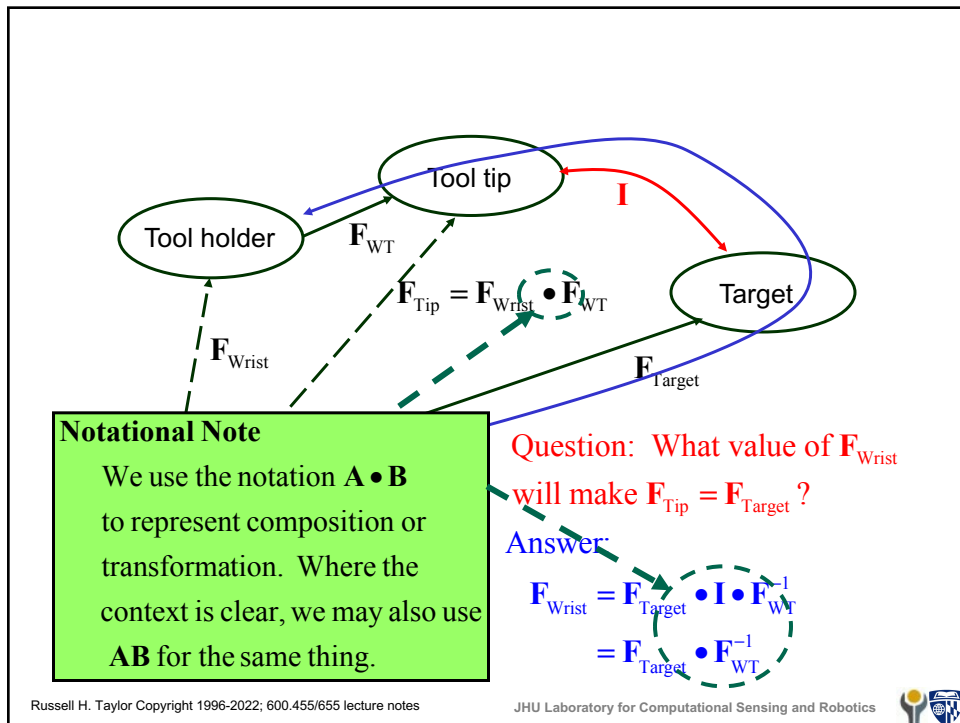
Tool tip

Tool holder

$\mathbf{F}_{WT}$

I

Target

$\mathbf{F}_{Tip} = \mathbf{F}_{Wrist} \bullet \mathbf{F}_{WT}$

$\mathbf{F}_{Wrist}$

$\mathbf{F}_{Target}$

Notational Note

We use the notation $\mathbf{A} \bullet \mathbf{B}$ to represent composition or transformation. Where the context is clear, we may also use **AB** for the same thing.

Question: What value of $\mathbf{F}_{Wrist}$ will make $\mathbf{F}_{Tip} = \mathbf{F}_{Target}$ ?

Answer:

$\mathbf{F}_{Wrist} = \mathbf{F}_{Target} \bullet \mathbf{I} \bullet \mathbf{F}_{WT}^{-1}$

$= \mathbf{F}_{Target} \bullet \mathbf{F}_{WT}^{-1}$

Russell H. Taylor Copyright 1996-2022; 600.455/655 lecture notes

JHU Laboratory for Computational Sensing and Robotics